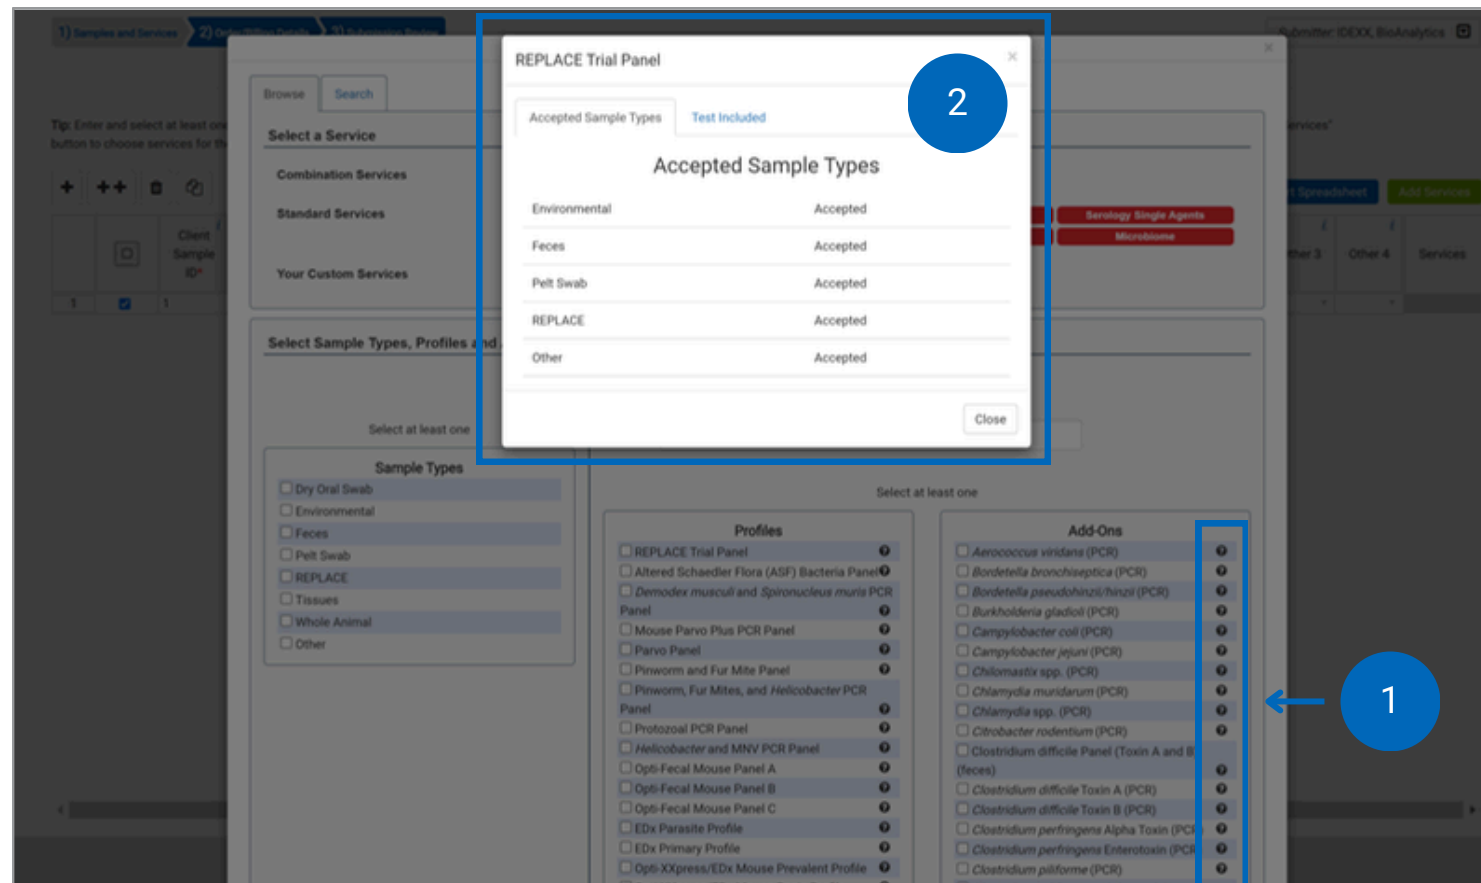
1) Samples and Services 2) Order/Billing Details 3) Submission Review

Submitter: IDEXX BioAnalytics

Tip: Enter and select at least one button to choose services for th

Browse Search

Select a Service

Combination Services

Standard Services

Your Custom Services

Client Sample ID*

Serology Single Agents

Microbiome

Other 3 Other 4 Services

Select Sample Types, Profiles and

Select at least one

Sample Types

Dry Oral Swab
Environmental
Feces
Pelt Swab
REPLACE
Tissues
Whole Animal
Other

REPLACE Trial Panel

Accepted Sample Types Test Included

Accepted Sample Types

| | |
|---|---|
| Environmental | Accepted |
| Feces | Accepted |
| Pelt Swab | Accepted |
| REPLACE | Accepted |
| Other | Accepted |

Close

2

Select at least one

Profiles

REPLACE Trial Panel
Altered Schaedler Flora (ASF) Bacteria Panel
Demodex musculi and Spironucleus muris PCR Panel
Mouse Parvo Plus PCR Panel
Parvo Panel
Pinworm and Fur Mite Panel
Pinworm, Fur Mites, and Helicobacter PCR Panel
Protozoal PCR Panel
Helicobacter and MNV PCR Panel
Opti-Fecal Mouse Panel A
Opti-Fecal Mouse Panel B
Opti-Fecal Mouse Panel C
EDx Parasite Profile
EDx Primary Profile
Opti-XXpress/EDx Mouse Prevalent Profile

Add-Ons

Aerococcus viridans (PCR)
Bordetella bronchiseptica (PCR)
Bordetella pseudohinzii/hinzii (PCR)
Burkholderia gladioli (PCR)
Campylobacter coli (PCR)
Campylobacter jejuni (PCR)
Chilomastix spp. (PCR)
Chlamydia muridarum (PCR)
Chlamydia spp. (PCR)
Citrobacter rodentium (PCR)
Clostridium difficile Panel (Toxin A and B) (feces)
Clostridium difficile Toxin A (PCR)
Clostridium difficile Toxin B (PCR)
Clostridium perfringens Alpha Toxin (PCR)
Clostridium perfringens Enterotoxin (PCR)
Clostridium piliforme (PCR)

1